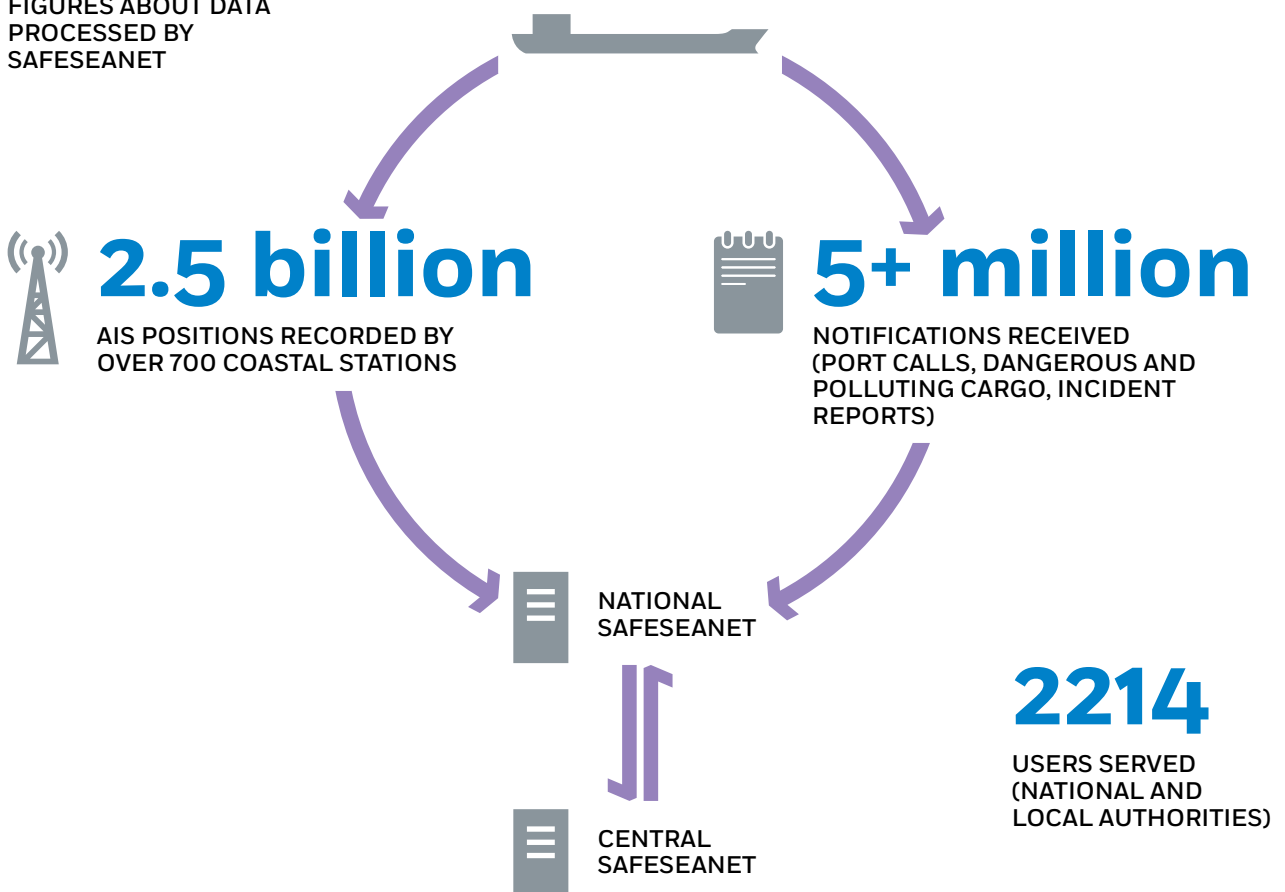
FIGURES ABOUT DATA PROCESSED BY SAFESEANET

2.5 billion

AIS POSITIONS RECORDED BY OVER 700 COASTAL STATIONS

5+ million

NOTIFICATIONS RECEIVED (PORT CALLS, DANGEROUS AND POLLUTING CARGO, INCIDENT REPORTS)

NATIONAL SAFESEANET

2214

USERS SERVED (NATIONAL AND LOCAL AUTHORITIES)

CENTRAL SAFESEANET